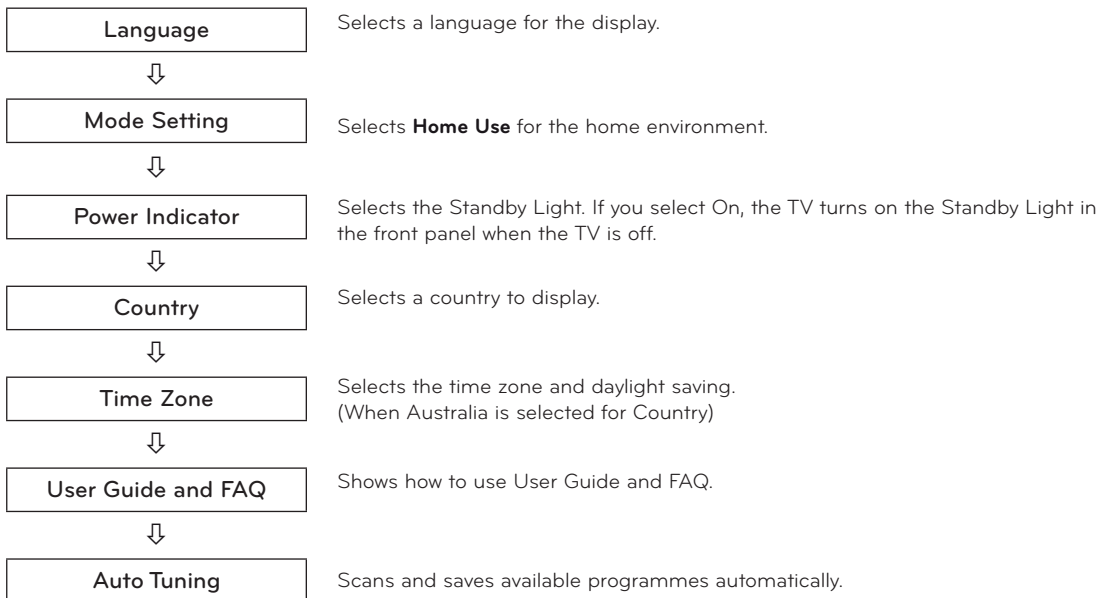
Language

Selects a language for the display.

⇩

Mode Setting

Selects **Home Use** for the home environment.

⇩

Power Indicator

Selects the Standby Light. If you select On, the TV turns on the Standby Light in the front panel when the TV is off.

⇩

Country

Selects a country to display.

⇩

Time Zone

Selects the time zone and daylight saving. (When Australia is selected for Country)

⇩

User Guide and FAQ

Shows how to use User Guide and FAQ.

⇩

Auto Tuning

Scans and saves available programmes automatically.